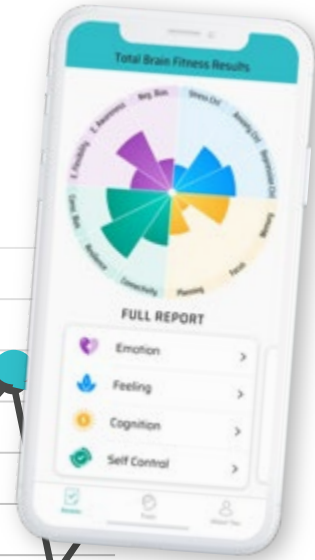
Total Brain Fitness Results

Neg. Bias
Stress Ctrl
Anxiety Ctrl
Depression Ctrl
E. Awareness
E. Flexibility
Memory
Focus
Planning
Connectivity
Resilience
Emo. Bias

FULL REPORT

Emotion >
Feeling >
Cognition >
Self Control >

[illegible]
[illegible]
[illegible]